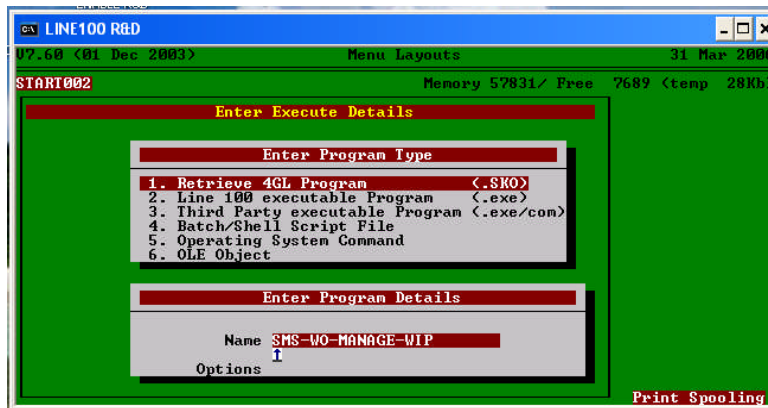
LINE100 R&D

V7.60 (01 Dec 2003)     Menu Layouts     31 Mar 200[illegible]

START002     Memory 57831/ Free  7689 (temp  28Kb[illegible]

Enter Execute Details

Enter Program Type

1. Retrieve 4GL Program (.SKO)
2. Line 100 executable Program (.exe)
3. Third Party executable Program (.exe/com)
4. Batch/Shell Script File
5. Operating System Command
6. OLE Object

Enter Program Details

Name SMS-WO-MANAGE-WIP

Options

Print Spooling